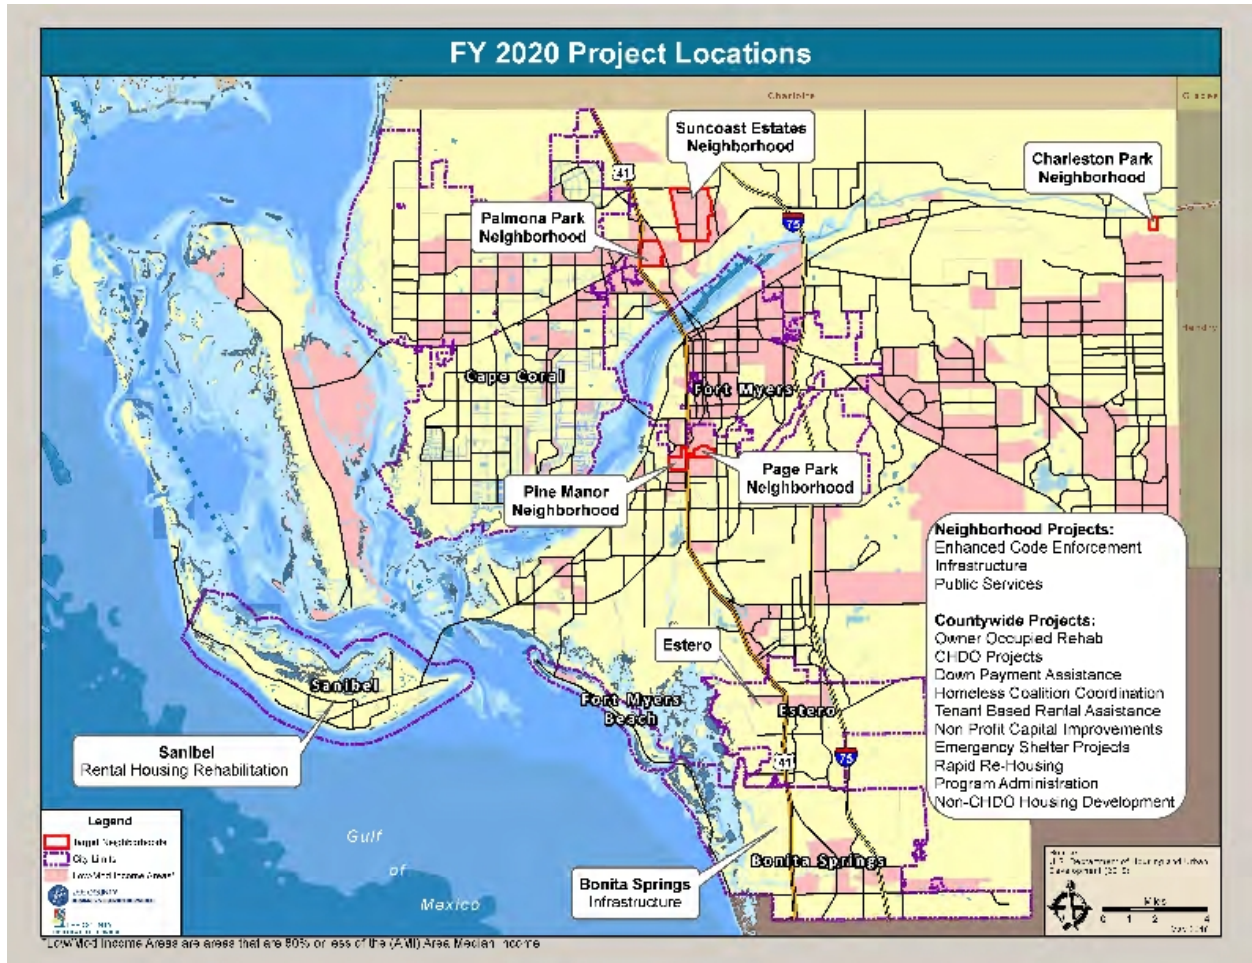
FY 2020 Project Locations

Charlotte

Glades

Suncoast Estates Neighborhood

Charleston Park Neighborhood

41

75

Palmona Park Neighborhood

Hendry

Cape Coral

Fort Myers

Page Park Neighborhood

Pine Manor Neighborhood

Neighborhood Projects:
Enhanced Code Enforcement
Infrastructure
Public Services

Countywide Projects:
Owner Occupied Rehab
CHDO Projects
Down Payment Assistance
Homeless Coalition Coordination
Tenant Based Rental Assistance
Non Profit Capital Improvements
Emergency Shelter Projects
Rapid Re-Housing
Program Administration
Non-CHDO Housing Development

Estero

Sanibel

Fort Myers Beach

Estero

41

75

Sanibel
Rental Housing Rehabilitation

Gulf

of

Mexico

Bonita Springs

Bonita Springs
Infrastructure

Legend
Target Neighborhoods
City Limits
Low/Mod Income Areas*

Source:
U.S. Department of Housing and Urban Development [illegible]

Miles
0 1 2 4

*Low/Mod Income Areas are areas that are 80% or less of the (AMI) Area Median Income